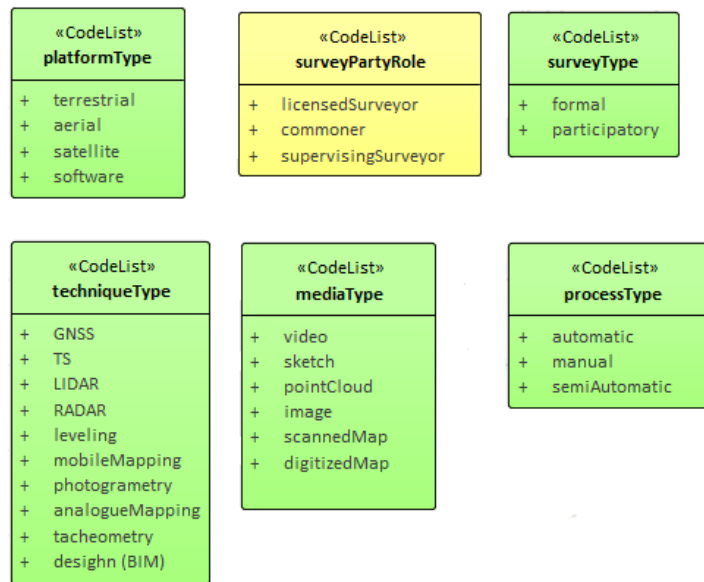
«CodeList»
platformType

+ terrestrial
+ aerial
+ satellite
+ software

«CodeList»
surveyPartyRole

+ licensedSurveyor
+ commoner
+ supervisingSurveyor

«CodeList»
surveyType

+ formal
+ participatory

«CodeList»
techniqueType

+ GNSS
+ TS
+ LIDAR
+ RADAR
+ leveling
+ mobileMapping
+ photogrametry
+ analogueMapping
+ tacheometry
+ desighn (BIM)

«CodeList»
mediaType

+ video
+ sketch
+ pointCloud
+ image
+ scannedMap
+ digitizedMap

«CodeList»
processType

+ automatic
+ manual
+ semiAutomatic